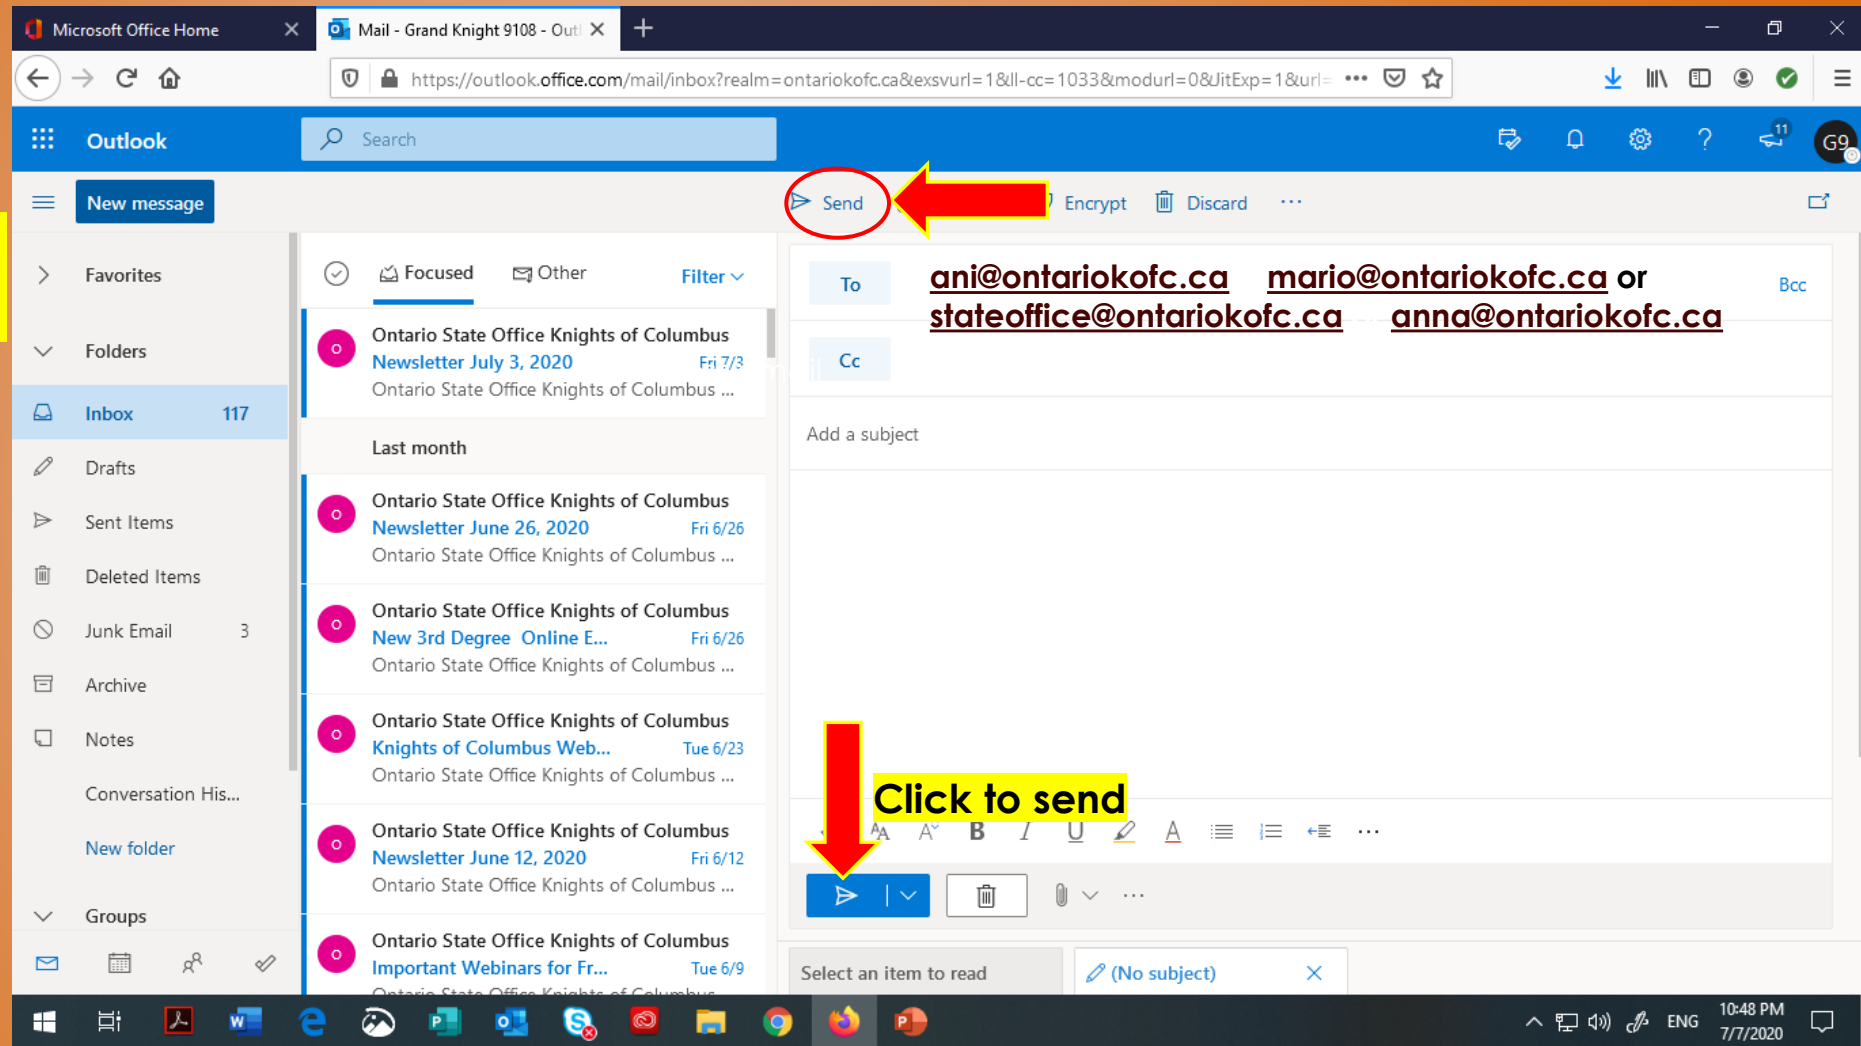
Microsoft Office Home

Mail - Grand Knight 9108 - Outl

https://outlook.office.com/mail/inbox?realm=ontariokofc.ca&exsvurl=1&ll-cc=1033&modurl=0&JitExp=1&url=

Outlook

Search

11

G9

New message

Send

Encrypt

Discard

···

Favorites

Folders

Inbox 117

Drafts

Sent Items

Deleted Items

Junk Email 3

Archive

Notes

Conversation His...

New folder

Groups

Focused

Other

Filter

Ontario State Office Knights of Columbus
Newsletter July 3, 2020 Fri 7/3
Ontario State Office Knights of Columbus ...

Last month

Ontario State Office Knights of Columbus
Newsletter June 26, 2020 Fri 6/26
Ontario State Office Knights of Columbus ...

Ontario State Office Knights of Columbus
New 3rd Degree Online E... Fri 6/26
Ontario State Office Knights of Columbus ...

Ontario State Office Knights of Columbus
Knights of Columbus Web... Tue 6/23
Ontario State Office Knights of Columbus ...

Ontario State Office Knights of Columbus
Newsletter June 12, 2020 Fri 6/12
Ontario State Office Knights of Columbus ...

Ontario State Office Knights of Columbus
Important Webinars for Fr... Tue 6/9

To

ani@ontariokofc.ca mario@ontariokofc.ca or stateoffice@ontariokofc.ca anna@ontariokofc.ca

Bcc

Cc

Add a subject

Click to send

Select an item to read

(No subject)

ENG

10:48 PM
7/7/2020